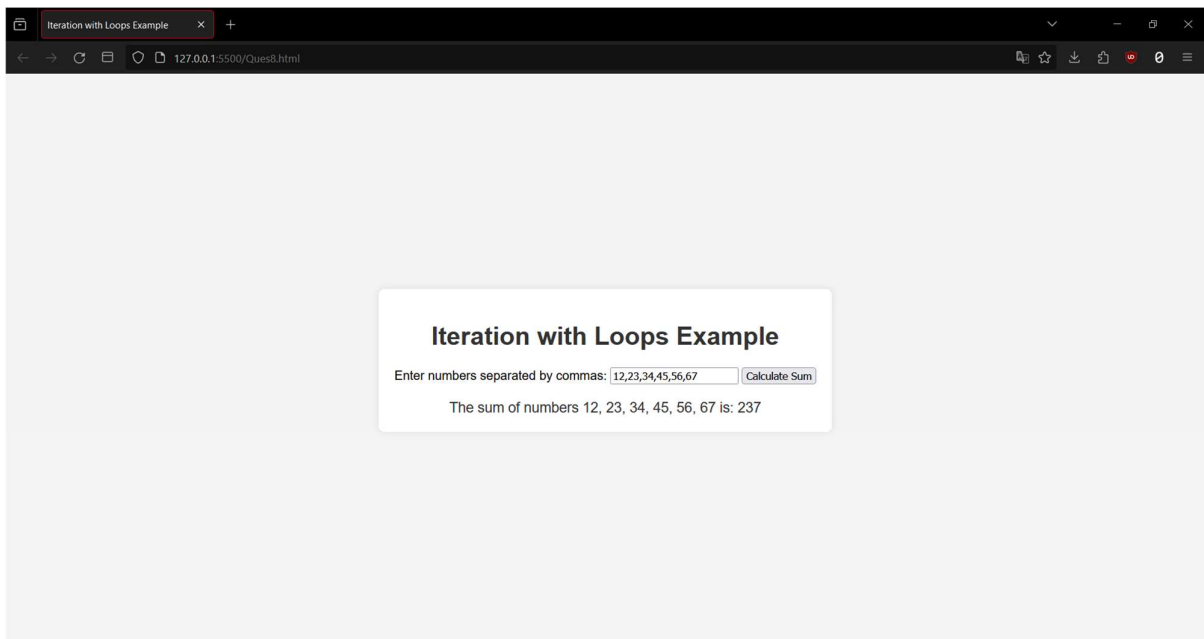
Iteration with Loops Example

127.0.0.1:5500/Ques8.html

Iteration with Loops Example

Enter numbers separated by commas: 12,23,34,45,56,67 Calculate Sum

The sum of numbers 12, 23, 34, 45, 56, 67 is: 237